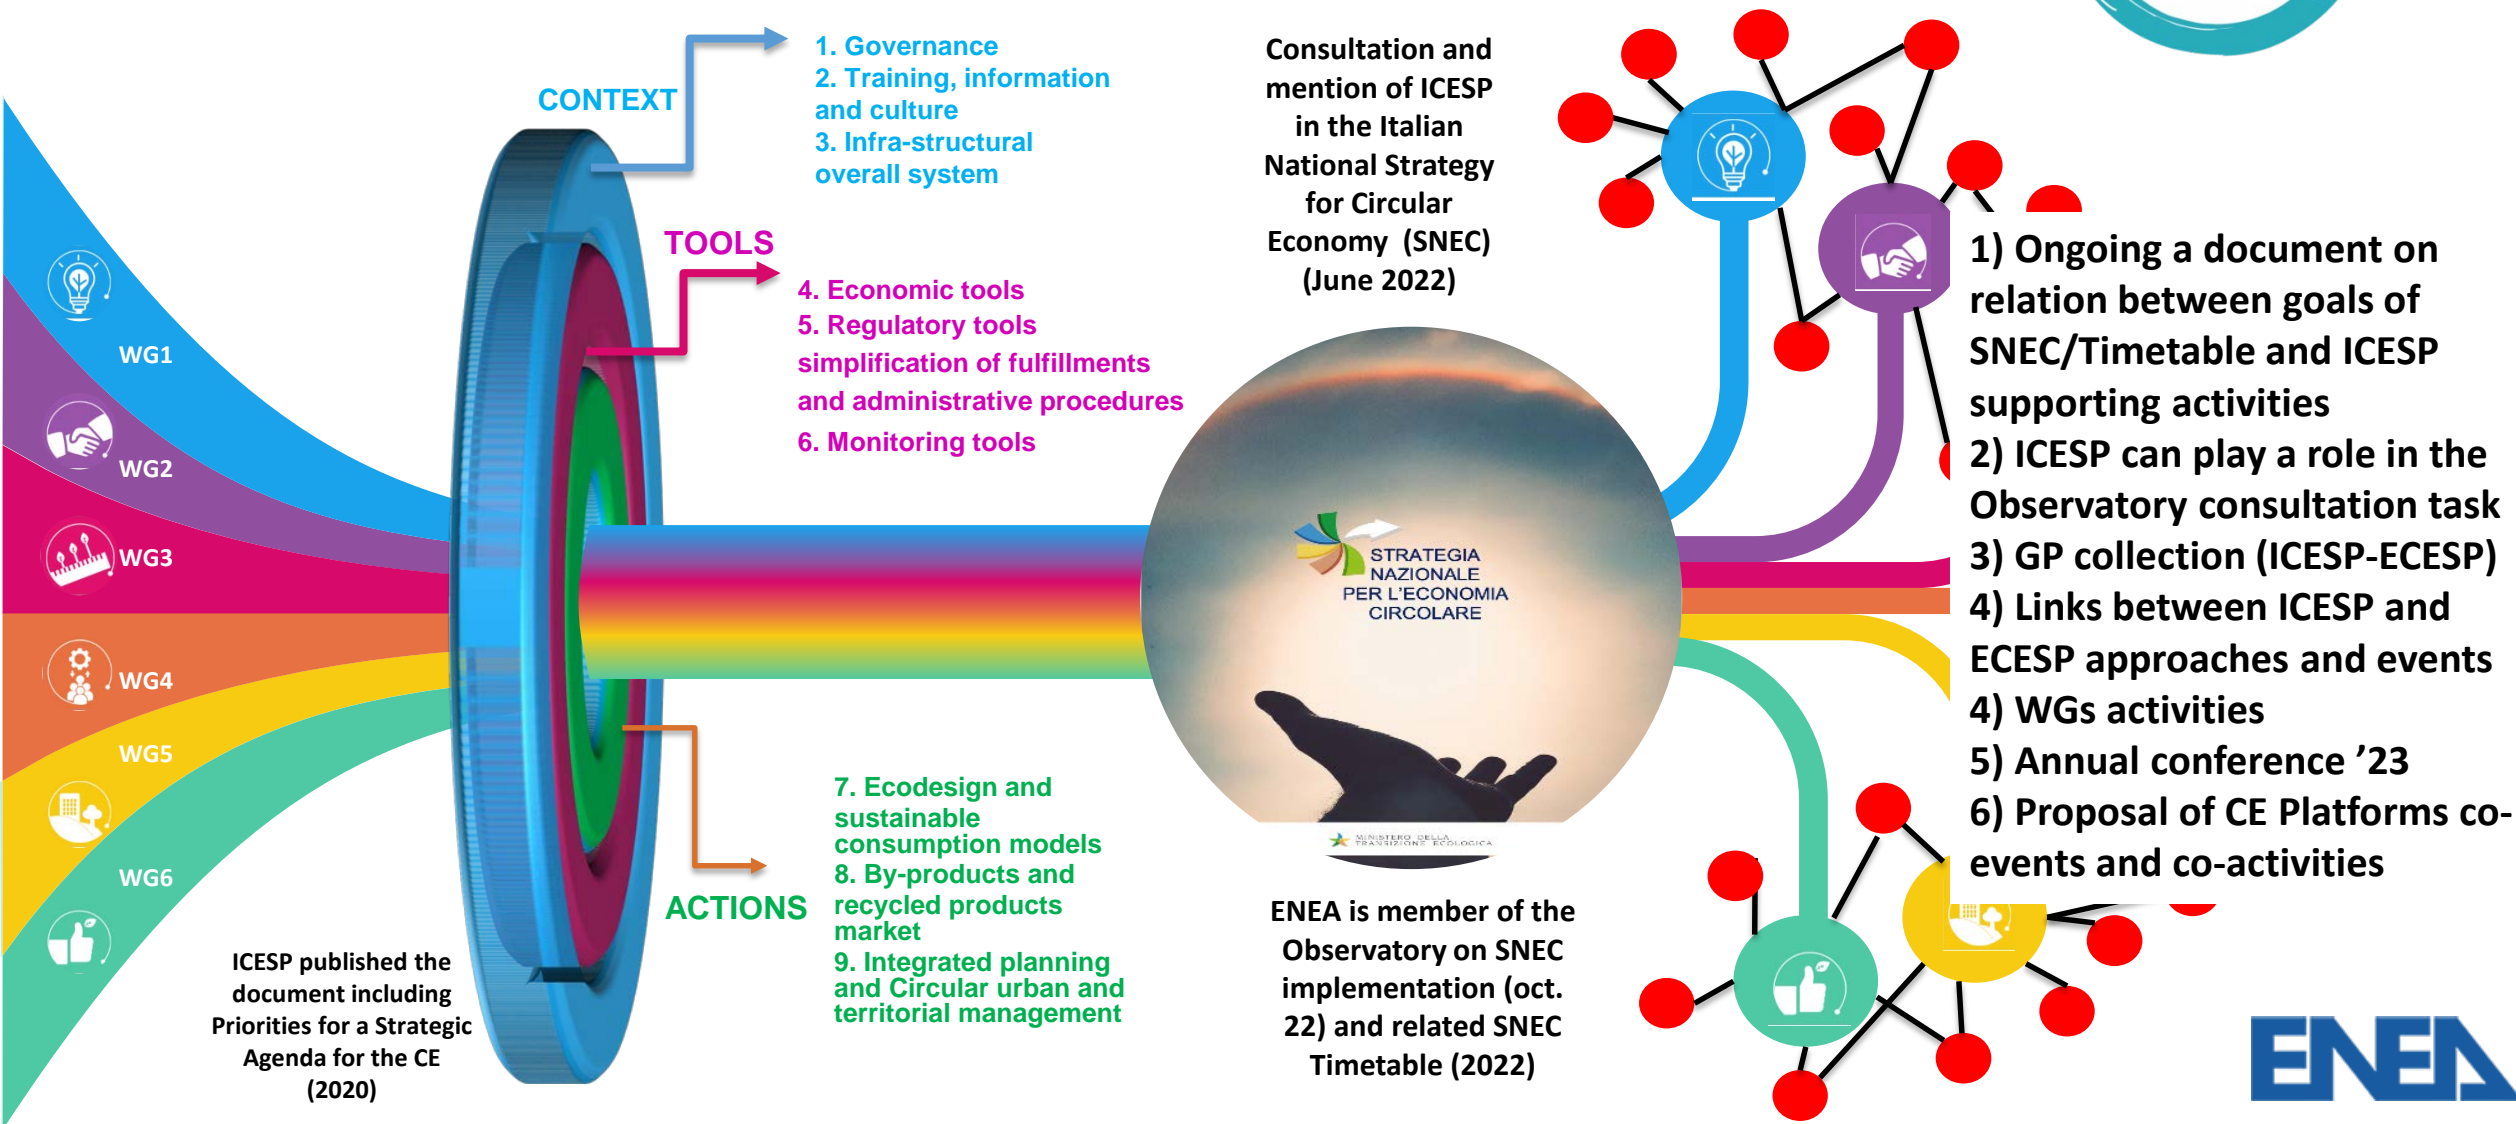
CONTEXT

1. Governance
2. Training, information and culture
3. Infra-structural overall system

TOOLS

4. Economic tools
5. Regulatory tools simplification of fulfillments and administrative procedures
6. Monitoring tools

ACTIONS

7. Ecodesign and sustainable consumption models
8. By-products and recycled products market
9. Integrated planning and Circular urban and territorial management

WG1
WG2
WG3
WG4
WG5
WG6

ICESP published the document including Priorities for a Strategic Agenda for the CE (2020)

Consultation and mention of ICESP in the Italian National Strategy for Circular Economy (SNEC) (June 2022)

STRATEGIA NAZIONALE PER L'ECONOMIA CIRCOLARE

MINISTERO DELLA TRANSIZIONE ECOLOGICA

ENEA is member of the Observatory on SNEC implementation (oct. 22) and related SNEC Timetable (2022)

1) Ongoing a document on relation between goals of SNEC/Timetable and ICESP supporting activities
2) ICESP can play a role in the Observatory consultation task
3) GP collection (ICESP-ECESP)
4) Links between ICESP and ECESP approaches and events
4) WGs activities
5) Annual conference '23
6) Proposal of CE Platforms co-events and co-activities

ENEA